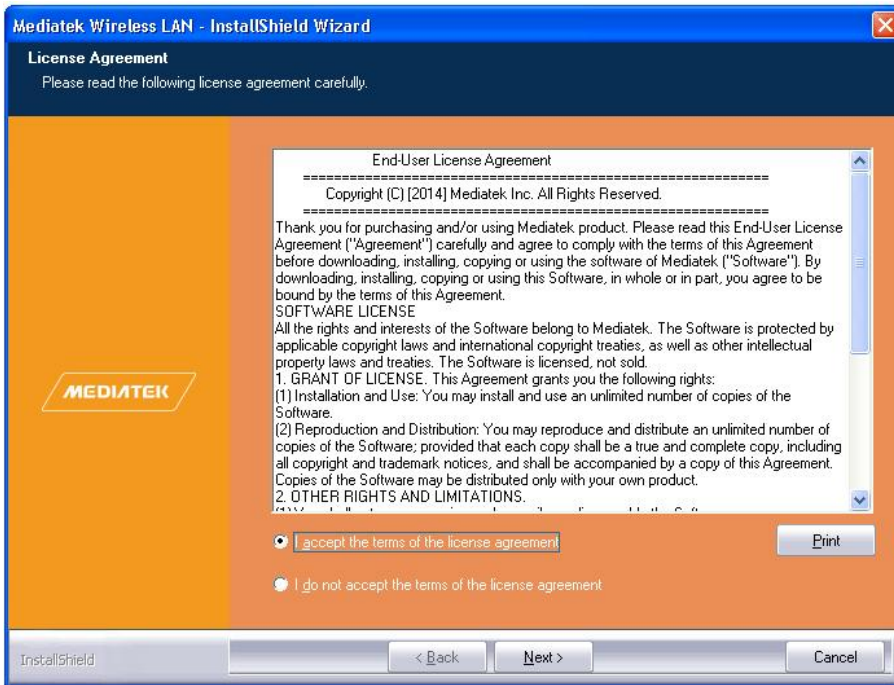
Mediatek Wireless LAN - InstallShield Wizard

License Agreement

Please read the following license agreement carefully.

MEDIATEK

End-User License Agreement

==========================================================

Copyright (C) [2014] Mediatek Inc. All Rights Reserved.

==========================================================

Thank you for purchasing and/or using Mediatek product. Please read this End-User License Agreement ("Agreement") carefully and agree to comply with the terms of this Agreement before downloading, installing, copying or using the software of Mediatek ("Software"). By downloading, installing, copying or using this Software, in whole or in part, you agree to be bound by the terms of this Agreement.

SOFTWARE LICENSE

All the rights and interests of the Software belong to Mediatek. The Software is protected by applicable copyright laws and international copyright treaties, as well as other intellectual property laws and treaties. The Software is licensed, not sold.

1. GRANT OF LICENSE. This Agreement grants you the following rights:

(1) Installation and Use: You may install and use an unlimited number of copies of the Software.

(2) Reproduction and Distribution: You may reproduce and distribute an unlimited number of copies of the Software; provided that each copy shall be a true and complete copy, including all copyright and trademark notices, and shall be accompanied by a copy of this Agreement. Copies of the Software may be distributed only with your own product.

2. OTHER RIGHTS AND LIMITATIONS.

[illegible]

I accept the terms of the license agreement

Print

I do not accept the terms of the license agreement

InstallShield

< Back

Next >

Cancel